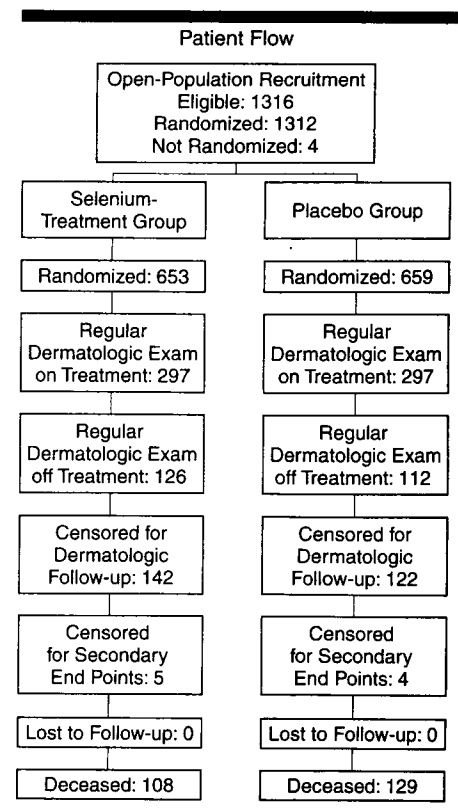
Patient Flow

Open-Population Recruitment
Eligible: 1316
Randomized: 1312
Not Randomized: 4

Selenium-Treatment Group

Randomized: 653

Regular Dermatologic Exam on Treatment: 297

Regular Dermatologic Exam off Treatment: 126

Censored for Dermatologic Follow-up: 142

Censored for Secondary End Points: 5

Lost to Follow-up: 0

Deceased: 108

Placebo Group

Randomized: 659

Regular Dermatologic Exam on Treatment: 297

Regular Dermatologic Exam off Treatment: 112

Censored for Dermatologic Follow-up: 122

Censored for Secondary End Points: 4

Lost to Follow-up: 0

Deceased: 129